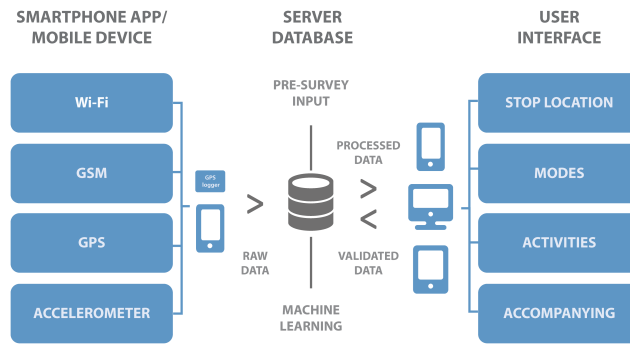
SMARTPHONE APP/
MOBILE DEVICE

Wi-Fi

GSM

GPS

ACCELEROMETER

GPS logger

SERVER
DATABASE

PRE-SURVEY
INPUT

RAW
DATA

MACHINE
LEARNING

PROCESSED
DATA

VALIDATED
DATA

USER
INTERFACE

STOP LOCATION

MODES

ACTIVITIES

ACCOMPANYING